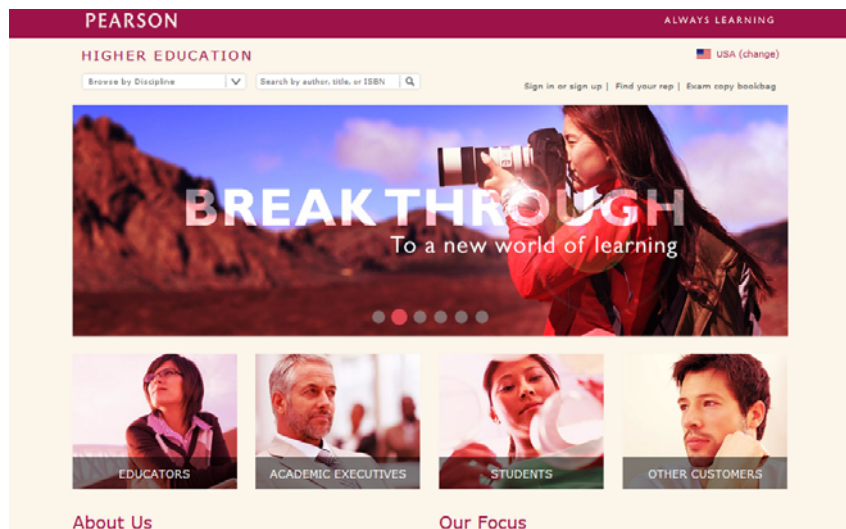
PEARSON

ALWAYS LEARNING

HIGHER EDUCATION

USA (change)

Browse by Discipline

Search by author, title, or ISBN

Sign in or sign up | Find your rep | Exam copy bookbag

BREAKTHROUGH

To a new world of learning

EDUCATORS

ACADEMIC EXECUTIVES

STUDENTS

OTHER CUSTOMERS

About Us

Our Focus